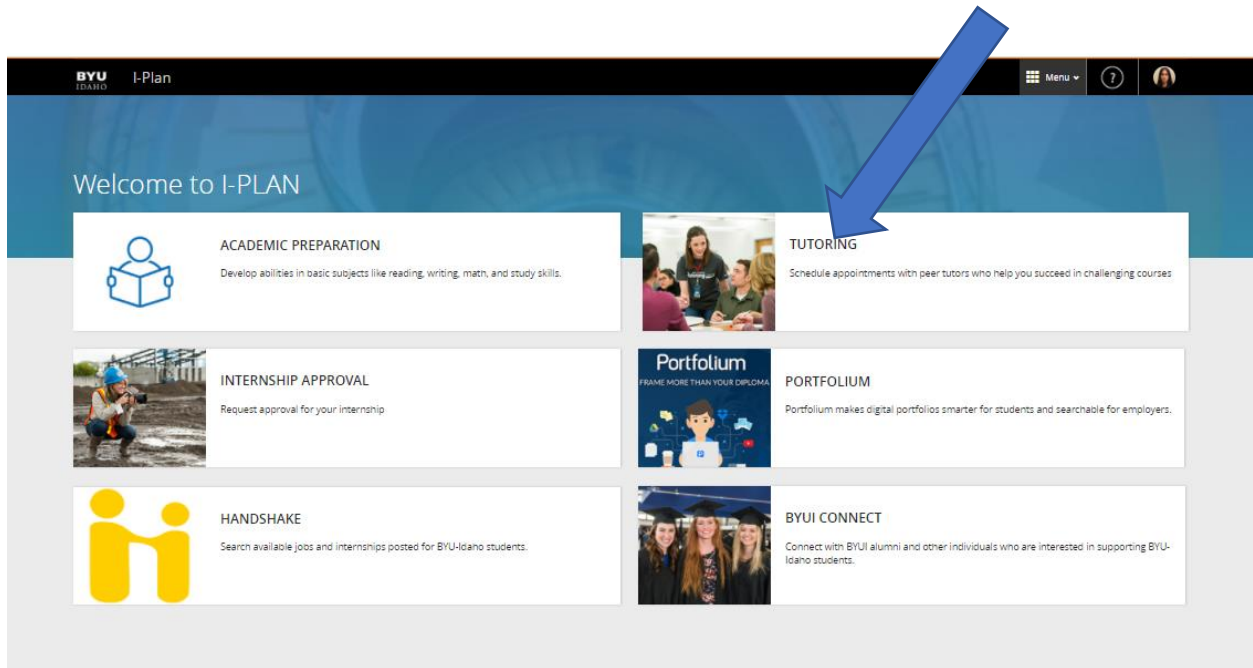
BYU IDAHO I-Plan

Menu

?

Welcome to I-PLAN

ACADEMIC PREPARATION

Develop abilities in basic subjects like reading, writing, math, and study skills.

TUTORING

Schedule appointments with peer tutors who help you succeed in challenging courses

INTERNSHIP APPROVAL

Request approval for your internship

Portfolium

FRAME MORE THAN YOUR DIPLOMA

PORTFOLIUM

Portfolium makes digital portfolios smarter for students and searchable for employers.

HANDSHAKE

Search available jobs and internships posted for BYU-Idaho students.

BYUI CONNECT

Connect with BYUI alumni and other individuals who are interested in supporting BYU-Idaho students.